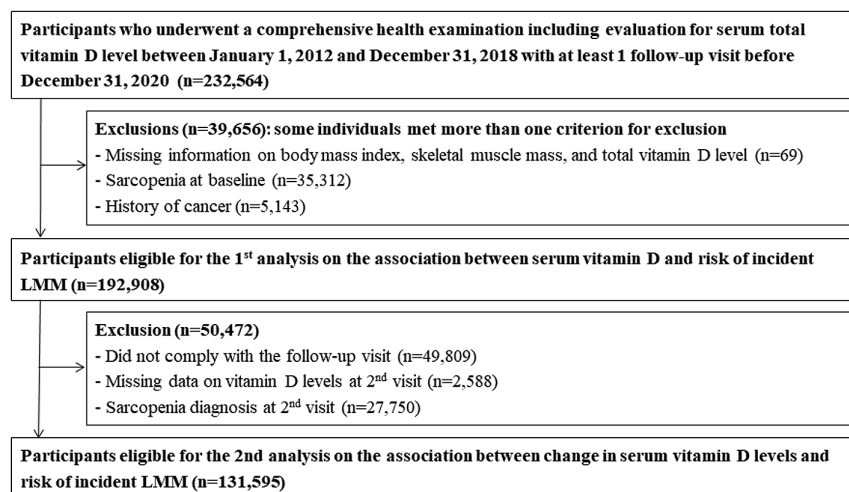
Participants who underwent a comprehensive health examination including evaluation for serum total vitamin D level between January 1, 2012 and December 31, 2018 with at least 1 follow-up visit before December 31, 2020 (n=232,564)

Exclusions (n=39,656): some individuals met more than one criterion for exclusion
- Missing information on body mass index, skeletal muscle mass, and total vitamin D level (n=69)
- Sarcopenia at baseline (n=35,312)
- History of cancer (n=5,143)

Participants eligible for the 1$^{st}$ analysis on the association between serum vitamin D and risk of incident LMM (n=192,908)

Exclusion (n=50,472)
- Did not comply with the follow-up visit (n=49,809)
- Missing data on vitamin D levels at 2$^{nd}$ visit (n=2,588)
- Sarcopenia diagnosis at 2$^{nd}$ visit (n=27,750)

Participants eligible for the 2nd analysis on the association between change in serum vitamin D levels and risk of incident LMM (n=131,595)